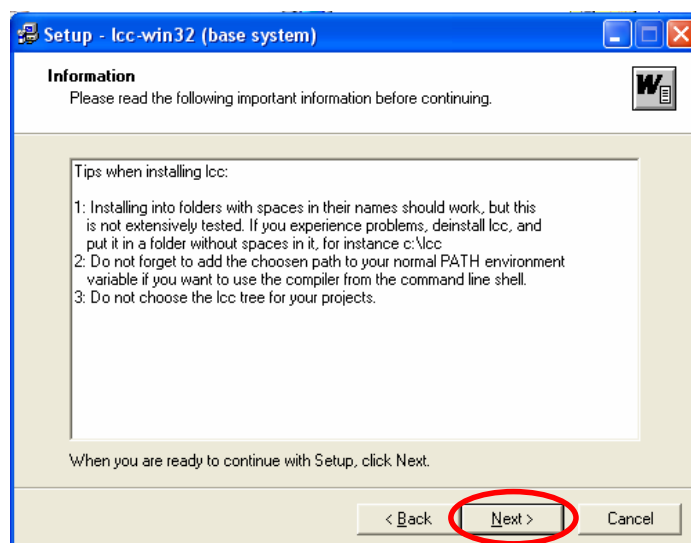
Setup - lcc-win32 (base system)

Information
Please read the following important information before continuing.

Tips when installing lcc:

1: Installing into folders with spaces in their names should work, but this is not extensively tested. If you experience problems, deinstall lcc, and put it in a folder without spaces in it, for instance c:\lcc
2: Do not forget to add the choosen path to your normal PATH environment variable if you want to use the compiler from the command line shell.
3: Do not choose the lcc tree for your projects.

When you are ready to continue with Setup, click Next.

< Back
Next >
Cancel